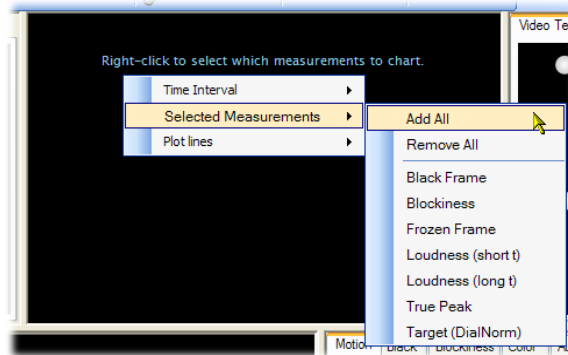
Video Te

Right-click to select which measurements to chart.

Time Interval
Selected Measurements
Plot lines

Add All
Remove All
Black Frame
Blockiness
Frozen Frame
Loudness (short t)
Loudness (long t)
True Peak
Target (DialNorm)

Motion Black Blockiness Color A